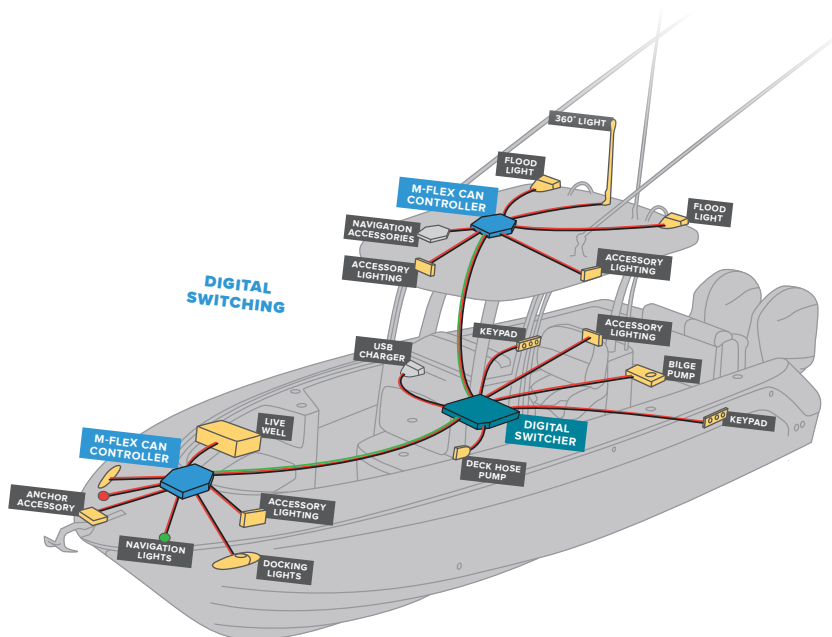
360° LIGHT

FLOOD LIGHT

M-FLEX CAN CONTROLLER

FLOOD LIGHT

NAVIGATION ACCESSORIES

ACCESSORY LIGHTING

ACCESSORY LIGHTING

DIGITAL SWITCHING

KEYPAD

ACCESSORY LIGHTING

USB CHARGER

BILGE PUMP

DIGITAL SWITCHER

KEYPAD

LIVE WELL

M-FLEX CAN CONTROLLER

DECK HOSE PUMP

ANCHOR ACCESSORY

ACCESSORY LIGHTING

NAVIGATION LIGHTS

DOCKING LIGHTS